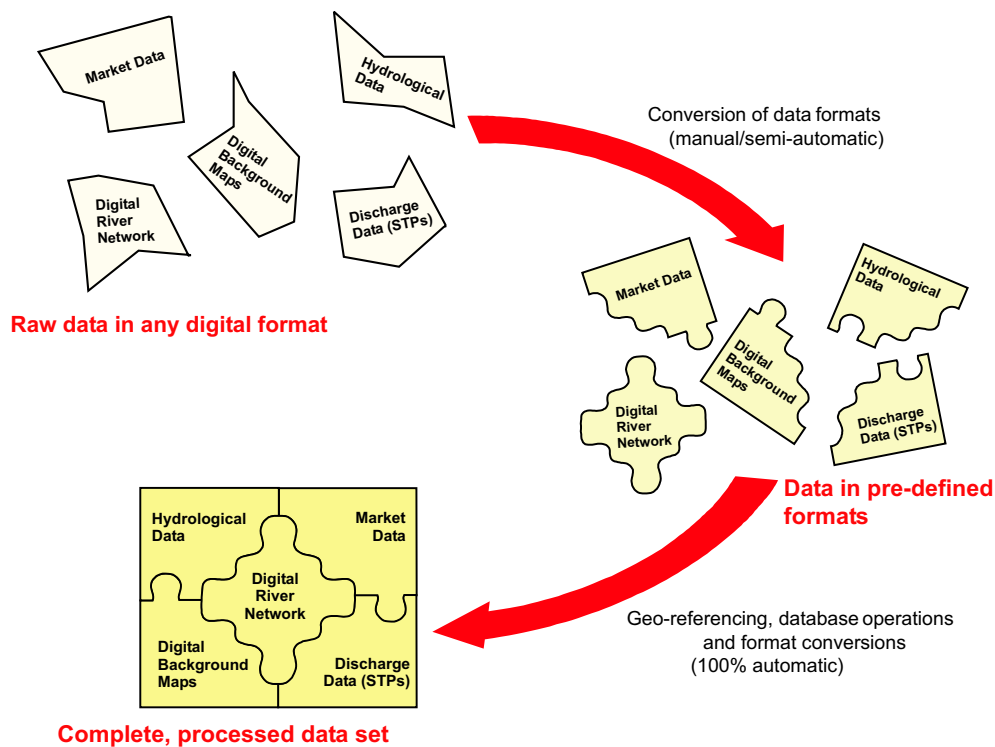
Market Data

Hydrological Data

Digital Background Maps

Digital River Network

Discharge Data (STPs)

Raw data in any digital format

Conversion of data formats (manual/semi-automatic)

Market Data

Hydrological Data

Digital Background Maps

Digital River Network

Discharge Data (STPs)

Data in pre-defined formats

Hydrological Data

Market Data

Digital River Network

Digital Background Maps

Discharge Data (STPs)

Geo-referencing, database operations and format conversions (100% automatic)

Complete, processed data set